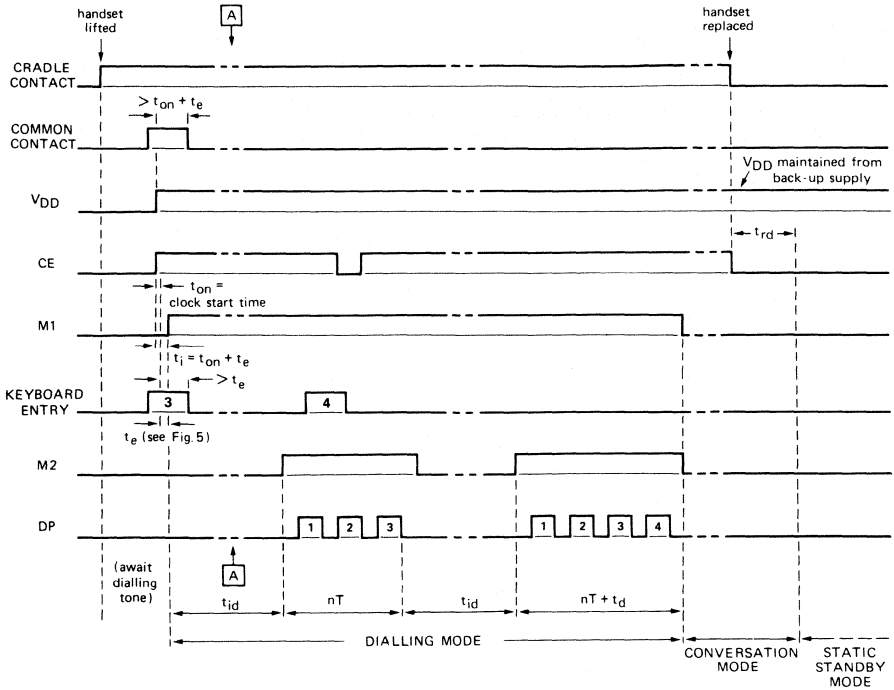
handset lifted

A

handset replaced

CRADLE CONTACT

$> t_{on} + t_e$

COMMON CONTACT

$V_{DD}$ maintained from back-up supply

$V_{DD}$

CE

$t_{rd}$

$t_{on}$ = clock start time

M1

$t_i = t_{on} + t_e$

$> t_e$

KEYBOARD ENTRY

3

4

$t_e$ (see Fig. 5)

M2

DP

1

2

3

1

2

3

4

(await dialling tone)

A

$t_{id}$

nT

$t_{id}$

$nT + t_d$

DIALLING MODE

CONVERSATION MODE

STATIC STANDBY MODE